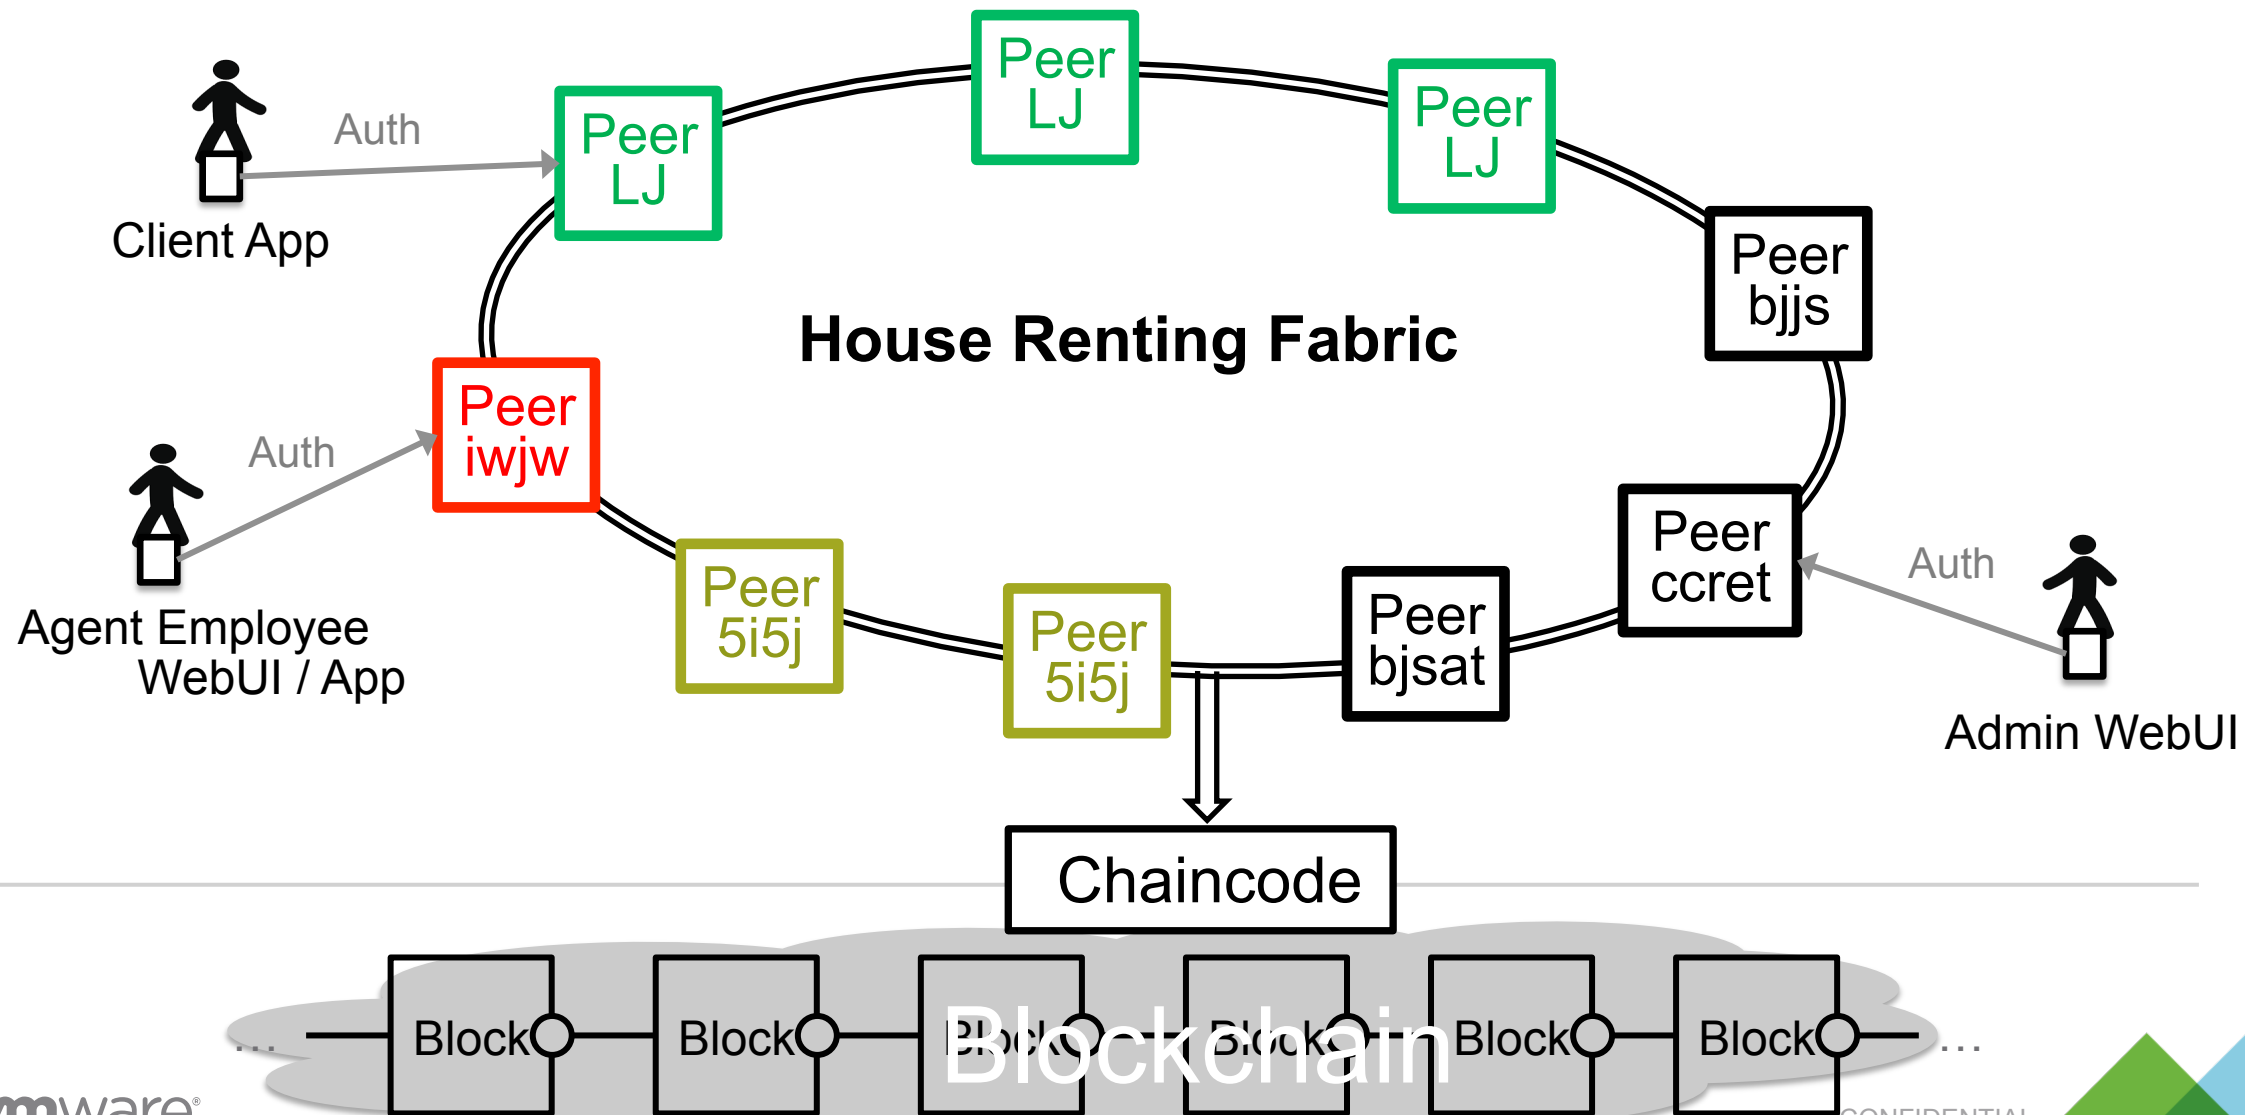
Peer LJ

Peer LJ

Peer LJ

Auth

Client App

Peer bjjs

House Renting Fabric

Peer iwjw

Auth

Agent Employee WebUI / App

Peer 5i5j

Peer 5i5j

Peer bjsat

Peer ccret

Auth

Admin WebUI

Chaincode

… Block Block Block Block Block Block …

Blockchain

mware®

CONFIDENTIAL